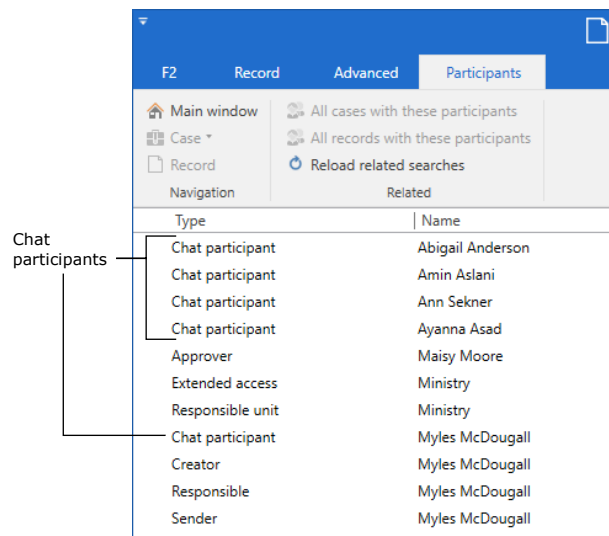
F2
Record
Advanced
Participants

Main window
Case
Record
Navigation

All cases with these participants
All records with these participants
Reload related searches
Related

Chat participants

| Type | Name |
|---|---|
| Chat participant | Abigail Anderson |
| Chat participant | Amin Aslani |
| Chat participant | Ann Sekner |
| Chat participant | Ayanna Asad |
| Approver | Maisy Moore |
| Extended access | Ministry |
| Responsible unit | Ministry |
| Chat participant | Myles McDougall |
| Creator | Myles McDougall |
| Responsible | Myles McDougall |
| Sender | Myles McDougall |